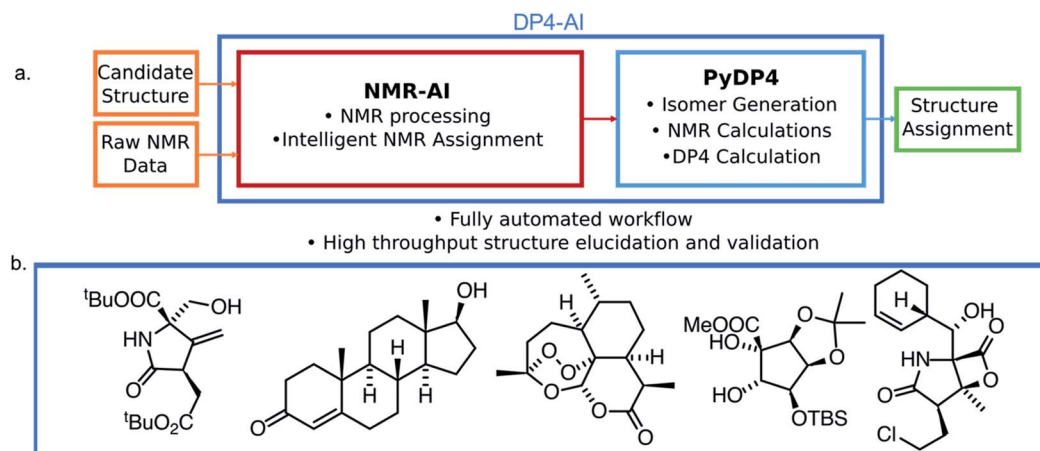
DP4-AI

a.

Candidate Structure

Raw NMR Data

**NMR-AI**
• NMR processing
•Intelligent NMR Assignment

**PyDP4**
• Isomer Generation
• NMR Calculations
•DP4 Calculation

Structure Assignment

• Fully automated workflow
• High throughput structure elucidation and validation

b.

$^{t}$BuOOC OH HN O $^{t}$BuO$_2$C

OH H H H O

H H O O O O H O

MeOOC HO O O HO OTBS

H OH HN O O O Cl